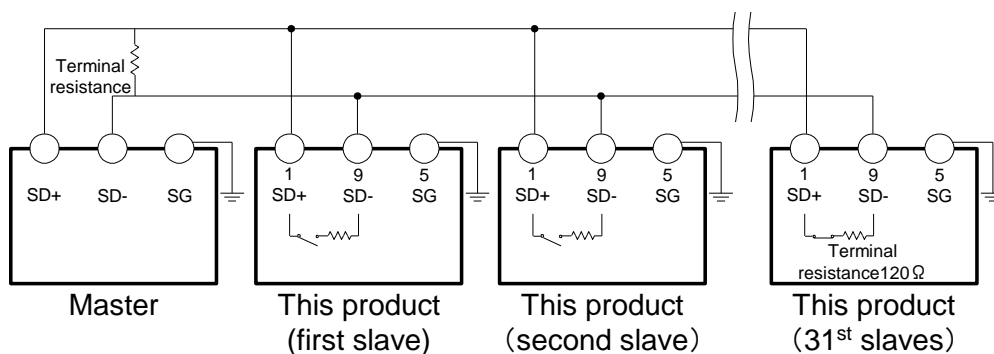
Terminal resistance

SD+ SD- SG

Master

1 9 5
SD+ SD- SG

This product
(first slave)

1 9 5
SD+ SD- SG

This product
（second slave）

1 9 5
SD+ SD- SG

Terminal
resistance120Ω

This product
（31$^{st}$ slaves）